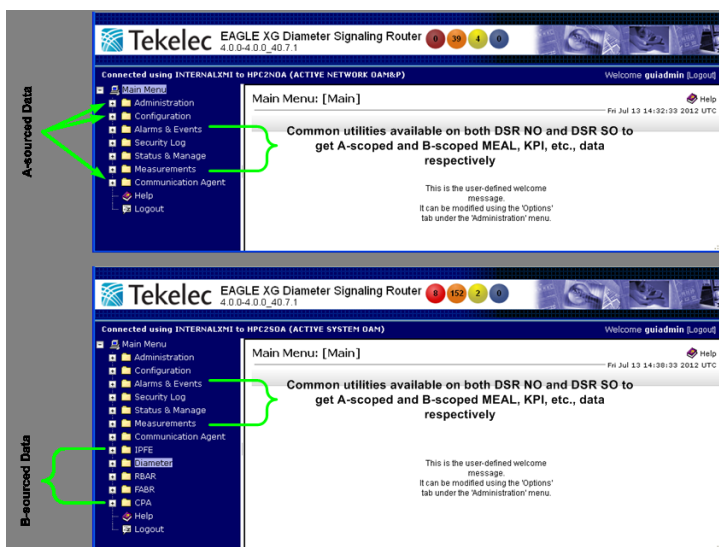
A-sourced Data

Tekelec EAGLE XG Diameter Signaling Router 4.0.0-4.0.0_40.7.1

0 39 4 0

Connected using INTERNALXMI to HPC2NOA (ACTIVE NETWORK OAM&P)

Welcome guiadmin [Logout]

Main Menu
Administration
Configuration
Alarms & Events
Security Log
Status & Manage
Measurements
Communication Agent
Help
Logout

Main Menu: [Main]

Help

Fri Jul 13 14:32:33 2012 UTC

Common utilities available on both DSR NO and DSR SO to get A-scoped and B-scoped MEAL, KPI, etc., data respectively

This is the user-defined welcome message.
It can be modified using the 'Options' tab under the 'Administration' menu.

B-sourced Data

Tekelec EAGLE XG Diameter Signaling Router 4.0.0-4.0.0_40.7.1

8 152 2 0

Connected using INTERNALXMI to HPC2SOA (ACTIVE SYSTEM OAM)

Welcome guiadmin [Logout]

Main Menu
Administration
Configuration
Alarms & Events
Security Log
Status & Manage
Measurements
Communication Agent
IPFE
Diameter
RBAR
FABR
CPA
Help
Logout

Main Menu: [Main]

Help

Fri Jul 13 14:38:33 2012 UTC

Common utilities available on both DSR NO and DSR SO to get A-scoped and B-scoped MEAL, KPI, etc., data respectively

This is the user-defined welcome message.
It can be modified using the 'Options' tab under the 'Administration' menu.